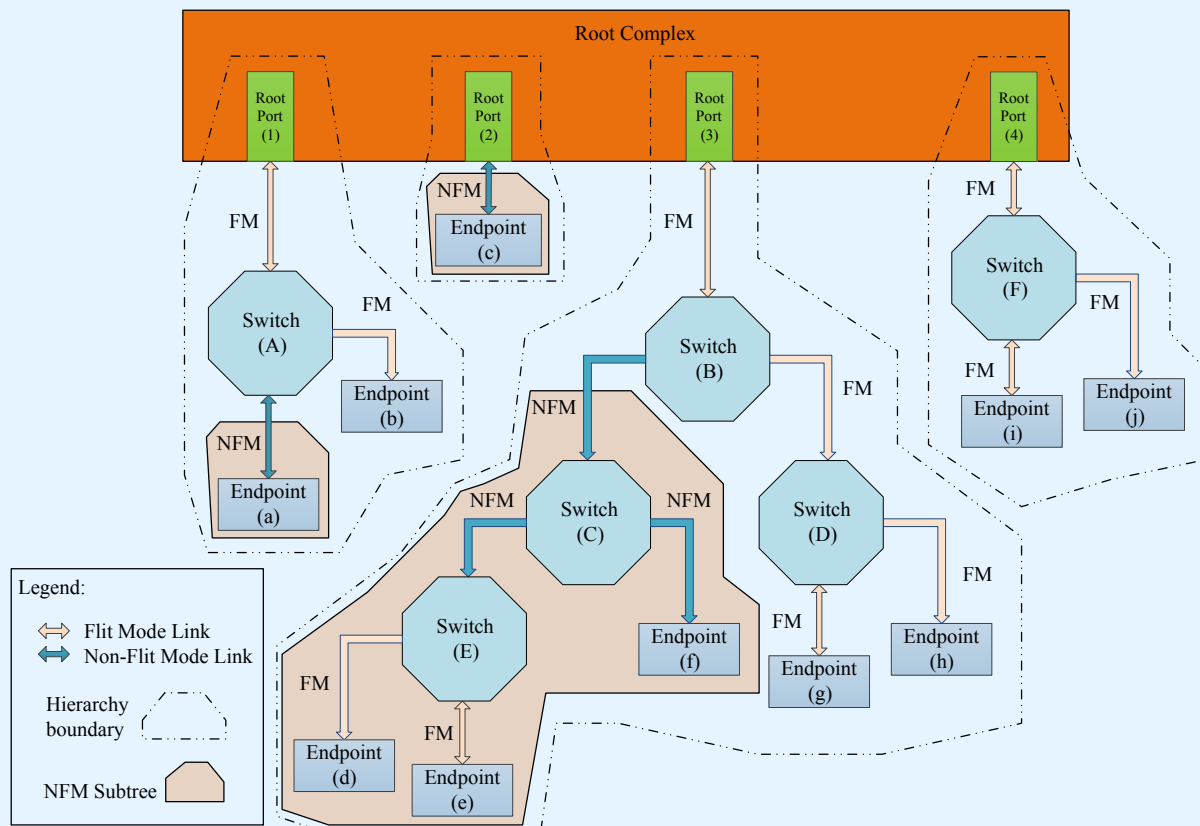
Root Complex

Root Port (1)

Root Port (2)

Root Port (3)

Root Port (4)

FM

NFM

Endpoint (c)

FM

FM

Switch (F)

FM

Switch (A)

FM

Endpoint (b)

NFM

Endpoint (a)

Switch (B)

NFM

FM

FM

Endpoint (i)

Endpoint (j)

NFM

Switch (C)

NFM

Switch (D)

FM

Switch (E)

Endpoint (f)

FM

FM

Endpoint (g)

Endpoint (h)

FM

Endpoint (d)

FM

Endpoint (e)

Legend:

Flit Mode Link

Non-Flit Mode Link

Hierarchy boundary

NFM Subtree